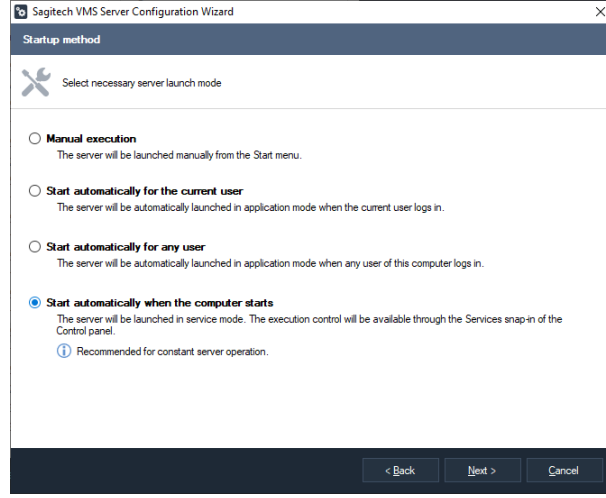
Sagitech VMS Server Configuration Wizard

Startup method

Select necessary server launch mode

Manual execution
The server will be launched manually from the Start menu.

Start automatically for the current user
The server will be automatically launched in application mode when the current user logs in.

Start automatically for any user
The server will be automatically launched in application mode when any user of this computer logs in.

Start automatically when the computer starts
The server will be launched in service mode. The execution control will be available through the Services snap-in of the Control panel.

Recommended for constant server operation.

< Back
Next >
Cancel